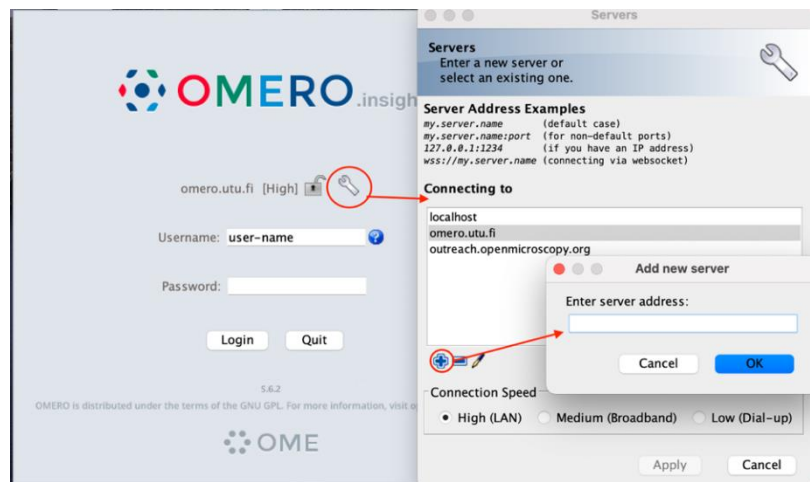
OMERO.insigh

omero.utu.fi [High]

Username: user-name

Password:

Login Quit

5.6.2

OMERO is distributed under the terms of the GNU GPL. For more information, visit o

OME

Servers

Servers
Enter a new server or select an existing one.

Server Address Examples
my.server.name (default case)
my.server.name:port (for non-default ports)
127.0.0.1:1234 (if you have an IP address)
wss://my.server.name (connecting via websocket)

Connecting to

localhost
omero.utu.fi
outreach.openmicroscopy.org

Add new server

Enter server address:

Cancel OK

Connection Speed

High (LAN) Medium (Broadband) Low (Dial-up)

Apply Cancel